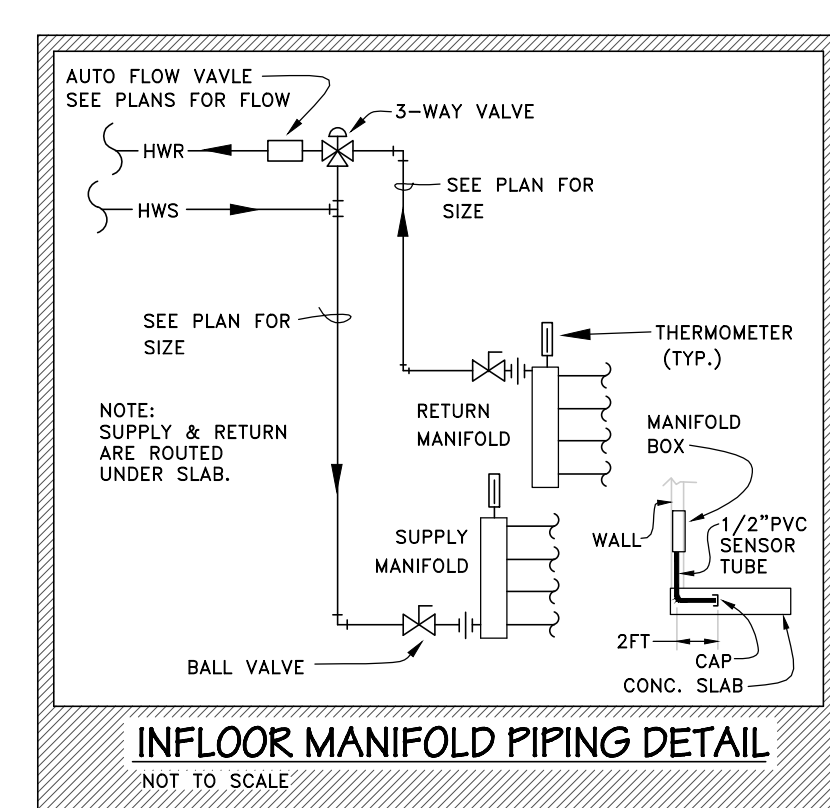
AUTO FLOW VAVLE
SEE PLANS FOR FLOW

3-WAY VALVE

HWR

HWS

SEE PLAN FOR
SIZE

SEE PLAN FOR
SIZE

THERMOMETER
(TYP.)

NOTE:
SUPPLY & RETURN
ARE ROUTED
UNDER SLAB.

RETURN
MANIFOLD

MANIFOLD
BOX

SUPPLY
MANIFOLD

WALL

1/2"PVC
SENSOR
TUBE

2FT

CAP

BALL VALVE

CONC. SLAB

INFLOOR MANIFOLD PIPING DETAIL
NOT TO SCALE